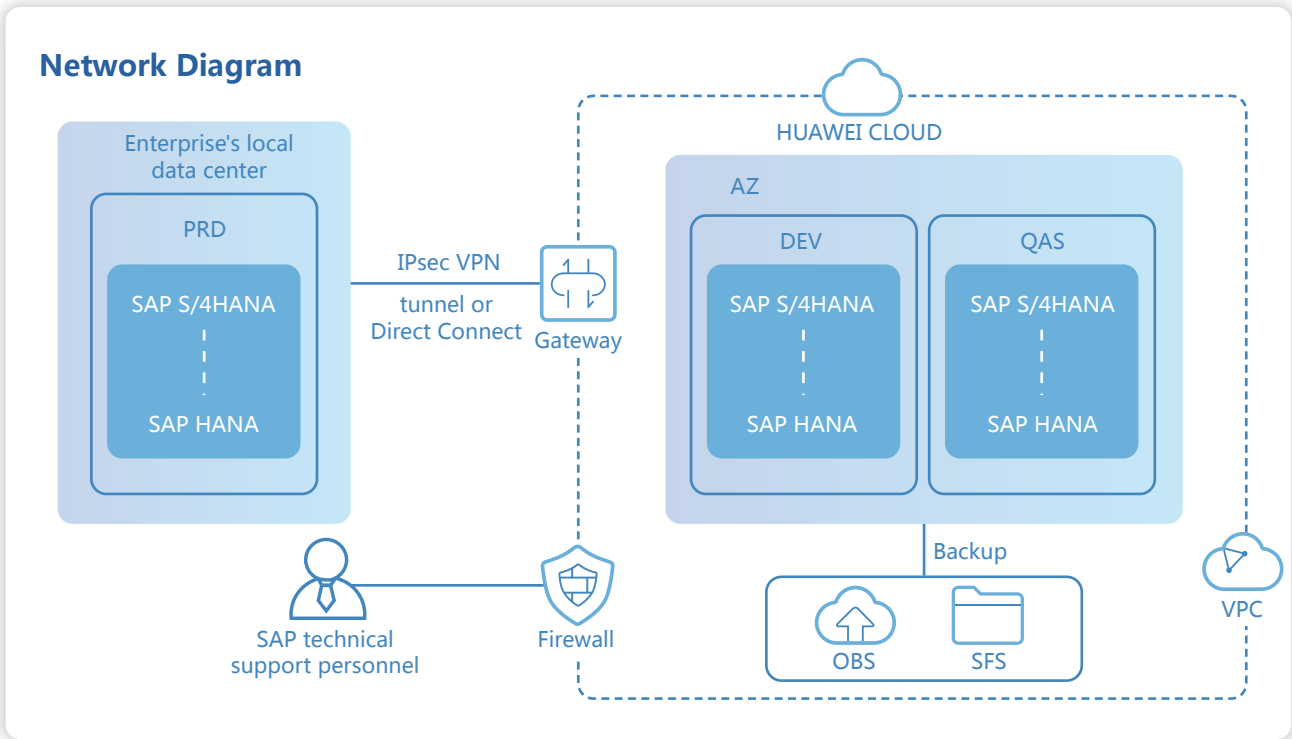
Network Diagram

Enterprise's local data center

PRD

SAP S/4HANA

SAP HANA

IPsec VPN

tunnel or Direct Connect

Gateway

HUAWEI CLOUD

AZ

DEV

SAP S/4HANA

SAP HANA

QAS

SAP S/4HANA

SAP HANA

Backup

OBS

SFS

VPC

SAP technical support personnel

Firewall